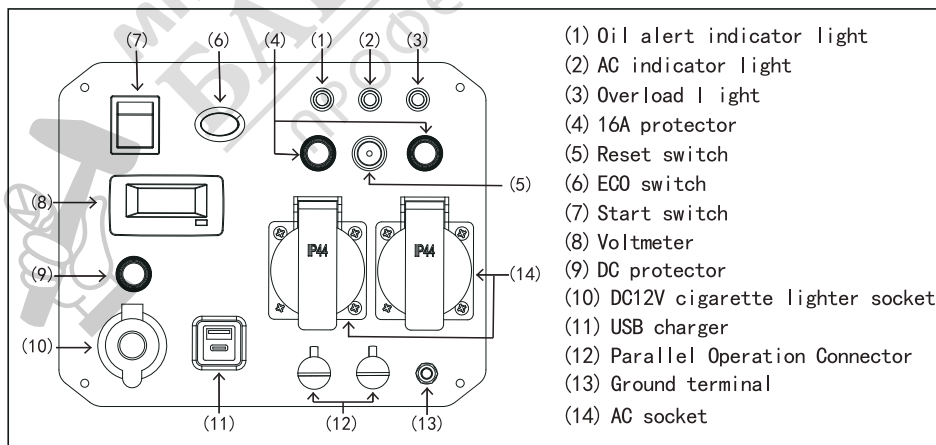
(7) (6) (4) (1) (2) (3)

(8)

(5)

IP44 IP44

(14)

(9)

(10)

(11) (12) (13)

(1) Oil alert indicator light
(2) AC indicator light
(3) Overload l ight
(4) 16A protector
(5) Reset switch
(6) ECO switch
(7) Start switch
(8) Voltmeter
(9) DC protector
(10) DC12V cigarette lighter socket
(11) USB charger
(12) Parallel Operation Connector
(13) Ground terminal
(14) AC socket